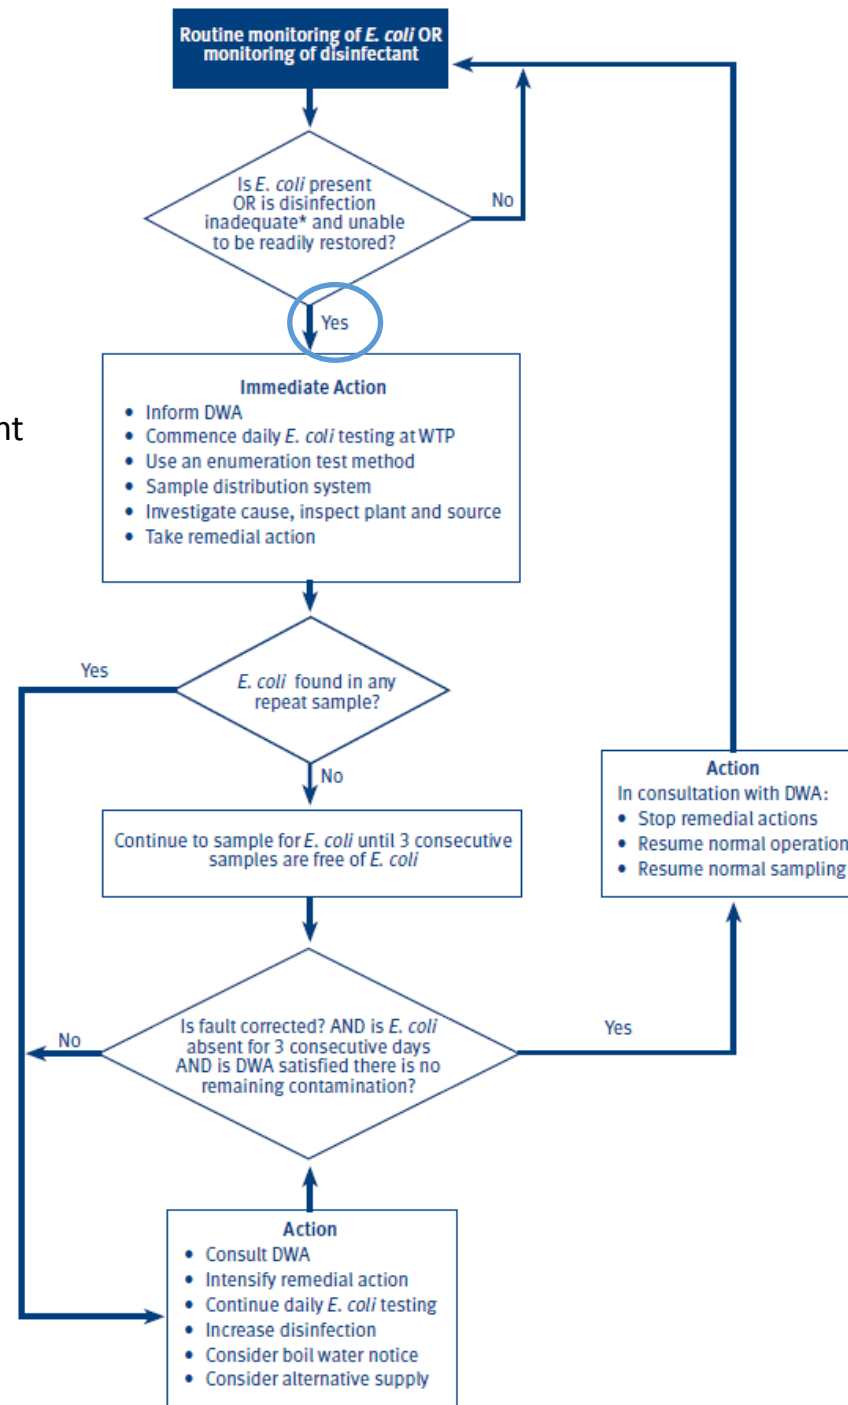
Routine monitoring of E. coli OR monitoring of disinfectant

Is E. coli present OR is disinfection inadequate* and unable to be readily restored?

No

Yes

nt

Immediate Action
• Inform DWA
• Commence daily E. coli testing at WTP
• Use an enumeration test method
• Sample distribution system
• Investigate cause, inspect plant and source
• Take remedial action

Yes

E. coli found in any repeat sample?

No

Continue to sample for E. coli until 3 consecutive samples are free of E. coli

Action
In consultation with DWA:
• Stop remedial actions
• Resume normal operation
• Resume normal sampling

No

Is fault corrected? AND is E. coli absent for 3 consecutive days AND is DWA satisfied there is no remaining contamination?

Yes

Action
• Consult DWA
• Intensify remedial action
• Continue daily E. coli testing
• Increase disinfection
• Consider boil water notice
• Consider alternative supply